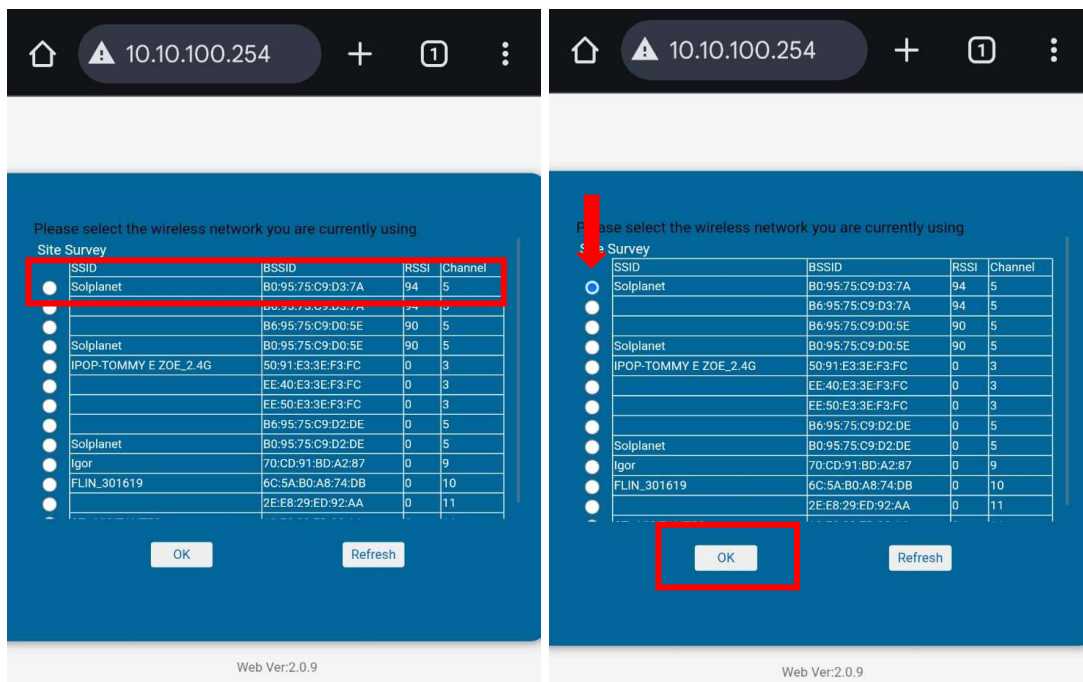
10.10.100.254

1

Please select the wireless network you are currently using

Site Survey

| | SSID | BSSID | RSSI | Channel |
|---|---|---|---|---|
| | Solplanet | B0:95:75:C9:D3:7A | 94 | 5 |
| | | B6:95:75:C9:D3:7A | 94 | 5 |
| | | B6:95:75:C9:D0:5E | 90 | 5 |
| | Solplanet | B0:95:75:C9:D0:5E | 90 | 5 |
| | IPOP-TOMMY E ZOE_2.4G | 50:91:E3:3E:F3:FC | 0 | 3 |
| | | EE:40:E3:3E:F3:FC | 0 | 3 |
| | | EE:50:E3:3E:F3:FC | 0 | 3 |
| | | B6:95:75:C9:D2:DE | 0 | 5 |
| | Solplanet | B0:95:75:C9:D2:DE | 0 | 5 |
| | Igor | 70:CD:91:BD:A2:87 | 0 | 9 |
| | FLIN_301619 | 6C:5A:B0:A8:74:DB | 0 | 10 |
| | | 2E:E8:29:ED:92:AA | 0 | 11 |

OK Refresh

Web Ver:2.0.9

10.10.100.254

1

Please select the wireless network you are currently using

Site Survey

| | SSID | BSSID | RSSI | Channel |
|---|---|---|---|---|
| | Solplanet | B0:95:75:C9:D3:7A | 94 | 5 |
| | | B6:95:75:C9:D3:7A | 94 | 5 |
| | | B6:95:75:C9:D0:5E | 90 | 5 |
| | Solplanet | B0:95:75:C9:D0:5E | 90 | 5 |
| | IPOP-TOMMY E ZOE_2.4G | 50:91:E3:3E:F3:FC | 0 | 3 |
| | | EE:40:E3:3E:F3:FC | 0 | 3 |
| | | EE:50:E3:3E:F3:FC | 0 | 3 |
| | | B6:95:75:C9:D2:DE | 0 | 5 |
| | Solplanet | B0:95:75:C9:D2:DE | 0 | 5 |
| | Igor | 70:CD:91:BD:A2:87 | 0 | 9 |
| | FLIN_301619 | 6C:5A:B0:A8:74:DB | 0 | 10 |
| | | 2E:E8:29:ED:92:AA | 0 | 11 |

OK Refresh

Web Ver:2.0.9